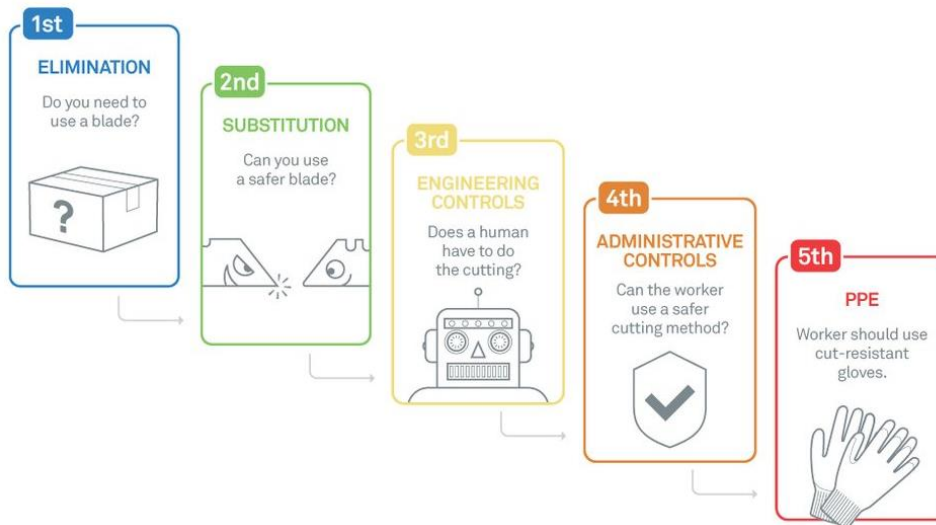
1st

ELIMINATION

Do you need to use a blade?

?

2nd

SUBSTITUTION

Can you use a safer blade?

3rd

ENGINEERING CONTROLS

Does a human have to do the cutting?

4th

ADMINISTRATIVE CONTROLS

Can the worker use a safer cutting method?

5th

PPE

Worker should use cut-resistant gloves.